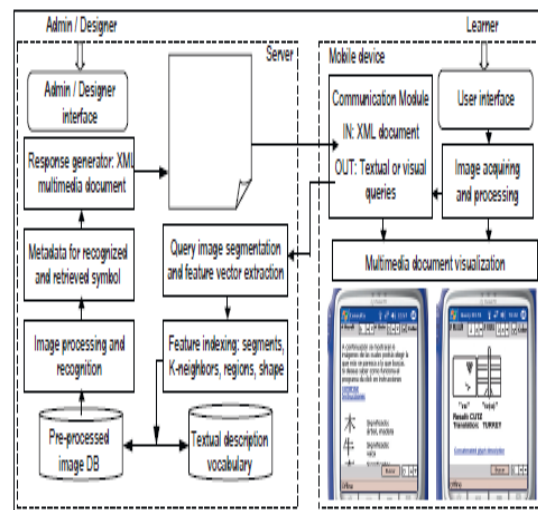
Admin / Designer

Learner

Server

Mobile device

Admin / Designer interface

Response generator: XML multimedia document

Metadata for recognized and retrieved symbol

Image processing and recognition

Pre-processed image DB

Query image segmentation and feature vector extraction

Feature indexing: segments, K-neighbors, regions, shape

Textual description vocabulary

Communication Module IN: XML document OUT: Textual or visual queries

User interface

Image acquiring and processing

Multimedia document visualization

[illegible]

Result: CUTZ
Translation: TURKEY